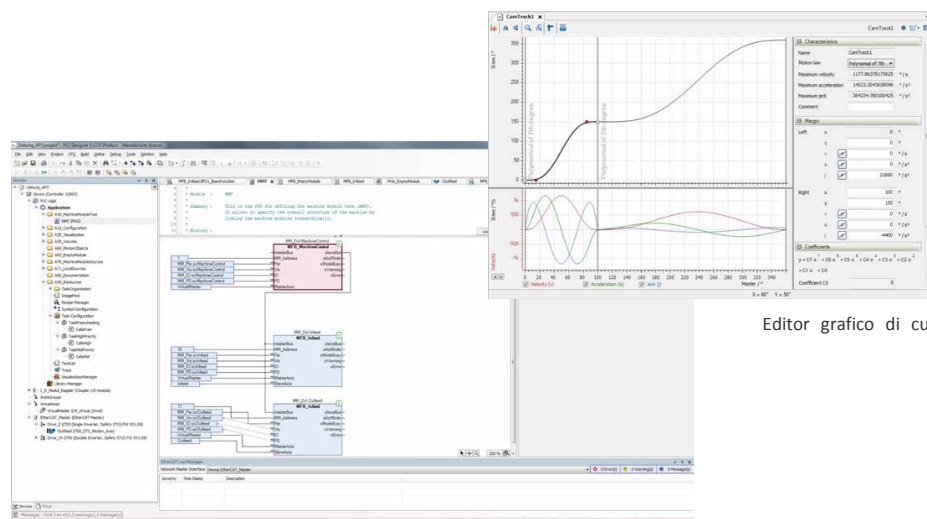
CamTrack1 ×

CamTrack1

Characteristics
Name CamTrack1
Motion law Polynomial of 7th
Maximum velocity 1177.86378175625 °/s
Maximum acceleration 14523.20436586 °/s²
Maximum jerk 364234.760160425 °/s³
Comment

Margin
Left x 0 °
y 0 °
v 0 °/s
a 0 °/s²
j 21600 °/s³
Right x 100 °
y 150 °
v 0 °/s
a 0 °/s²
j -4400 °/s³

Coefficients
Coefficient C0 0

Velocity (v) Acceleration (a) Jerk (j)
Master / °
X = 60° Y = 56°

Polynomial of 7th degree
Polynomial of 7th degree

Editor grafico di cu

Debug_APT.project* - PLC Designer 3.17.0 (Product - Manufacturer Source)
File Edit View Project CFC Build Online Debug Tools Window Help

Devices
Debug_APT
Device (Controller 3200C)
PLC Logic
Application
A30_MachineModuleTree
MMT (PRG)
A10_Configuration
A20_Visualization
A30_Variables
A40_MotionObjects
A45_EmptyModule
A70_MachineModuleSources
A71_LocalSources
A80_Documentation
A90_Resources
TaskOrganization
ImageP...
Recipe Manager
Symbol Configuration
Task Configuration
TaskFreewheeling
CallsFree
TaskHighPriority
CallsHigh
TaskMidPriority
CallsMid
Toolkit
Trace
VisualizationManager
Library Manager
1_IO_Module_Coupler (Coupler I/O module)
AxisGroups
VirtualAxes
VirtualMaster (SM_Virtual_Drive)
EtherCAT_Master (EtherCAT_Master)
Drive_2_E70S (Single Inverter, Safety STO FW V01.00)
OutFeed (FB0_E70_Motion_Axis)
Drive_15_E70S (Double Inverter, Safety STO FW V01.00)

MMT

* Module : MMT
* Summary : This is the POU for defining the machine module tree (MMT).
It allows to specify the overall structure of the machine by
linking the machine modules hierarchically.
* History :

MM_Dcl_MachineControl
MFB_MachineControl
MM_Par_scMachineControl
MM_Vis_scMachineControl
MM_IO_scMachineControl
MM_PD_scMachineControl
VirtualMaster

MM_Dcl_Infeed
MFB_Infeed
MM_Par_scInfeed
MM_Vis_scInfeed
MM_IO_scInfeed
MM_PD_scInfeed
VirtualMaster
Infeed

MM_Dcl_Outfeed
MFB_Outfeed
MM_Par_scOutfeed
MM_Vis_scOutfeed
MM_IO_scOutfeed
MM_PD_scOutfeed
VirtualMaster
Outfeed

EtherCAT Logs Messages
Network Master Interface Device (EtherCAT_Master)
Severity Time Stamp Description
0 Error(s) 0 Warning(s) 0 Message(s)

Devices POUs
Messages - Total 0 error(s), 0 warning(s), 0 message(s)